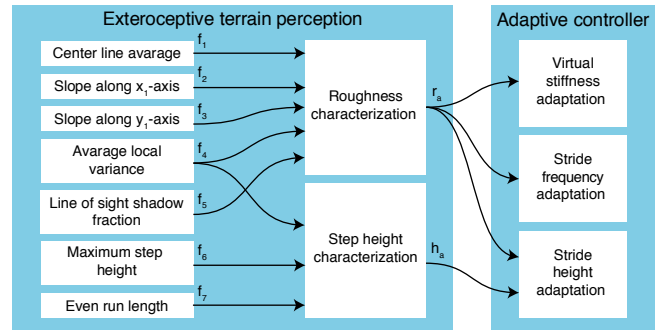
Exteroceptive terrain perception

Center line avarage $f_1$

Slope along $x_1$-axis $f_2$

Slope along $y_1$-axis $f_3$

Avarage local variance $f_4$

Line of sight shadow fraction $f_5$

Maximum step height $f_6$

Even run length $f_7$

Roughness characterization

Step height characterization

$r_a$

$h_a$

Adaptive controller

Virtual stiffness adaptation

Stride frequency adaptation

Stride height adaptation